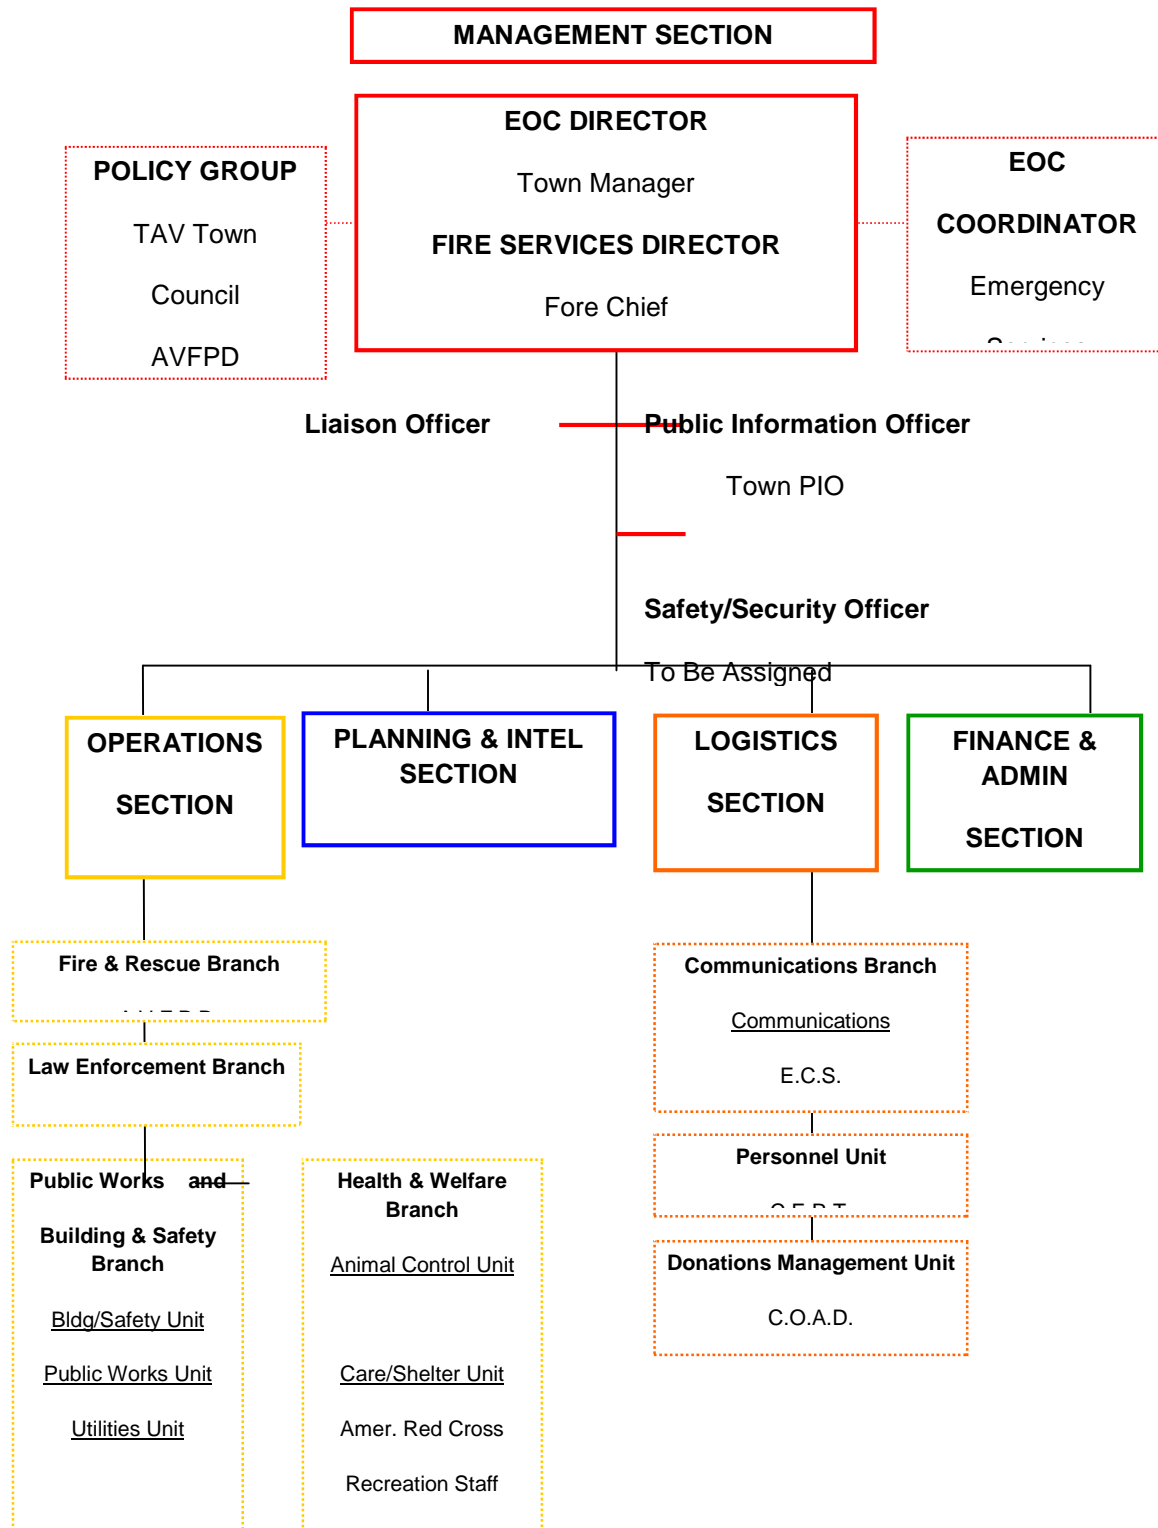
MANAGEMENT SECTION

POLICY GROUP

TAV Town

Council

AVFPD

EOC DIRECTOR

Town Manager

FIRE SERVICES DIRECTOR

Fore Chief

EOC

COORDINATOR

Emergency

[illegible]

Liaison Officer

Public Information Officer

Town PIO

Safety/Security Officer

To Be Assigned

OPERATIONS SECTION

PLANNING & INTEL SECTION

LOGISTICS SECTION

FINANCE & ADMIN SECTION

Fire & Rescue Branch

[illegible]

Law Enforcement Branch

Public Works and Building & Safety Branch

Bldg/Safety Unit

Public Works Unit

Utilities Unit

Health & Welfare Branch

Animal Control Unit

Care/Shelter Unit

Amer. Red Cross

Recreation Staff

Communications Branch

Communications

E.C.S.

Personnel Unit

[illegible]

Donations Management Unit

C.O.A.D.